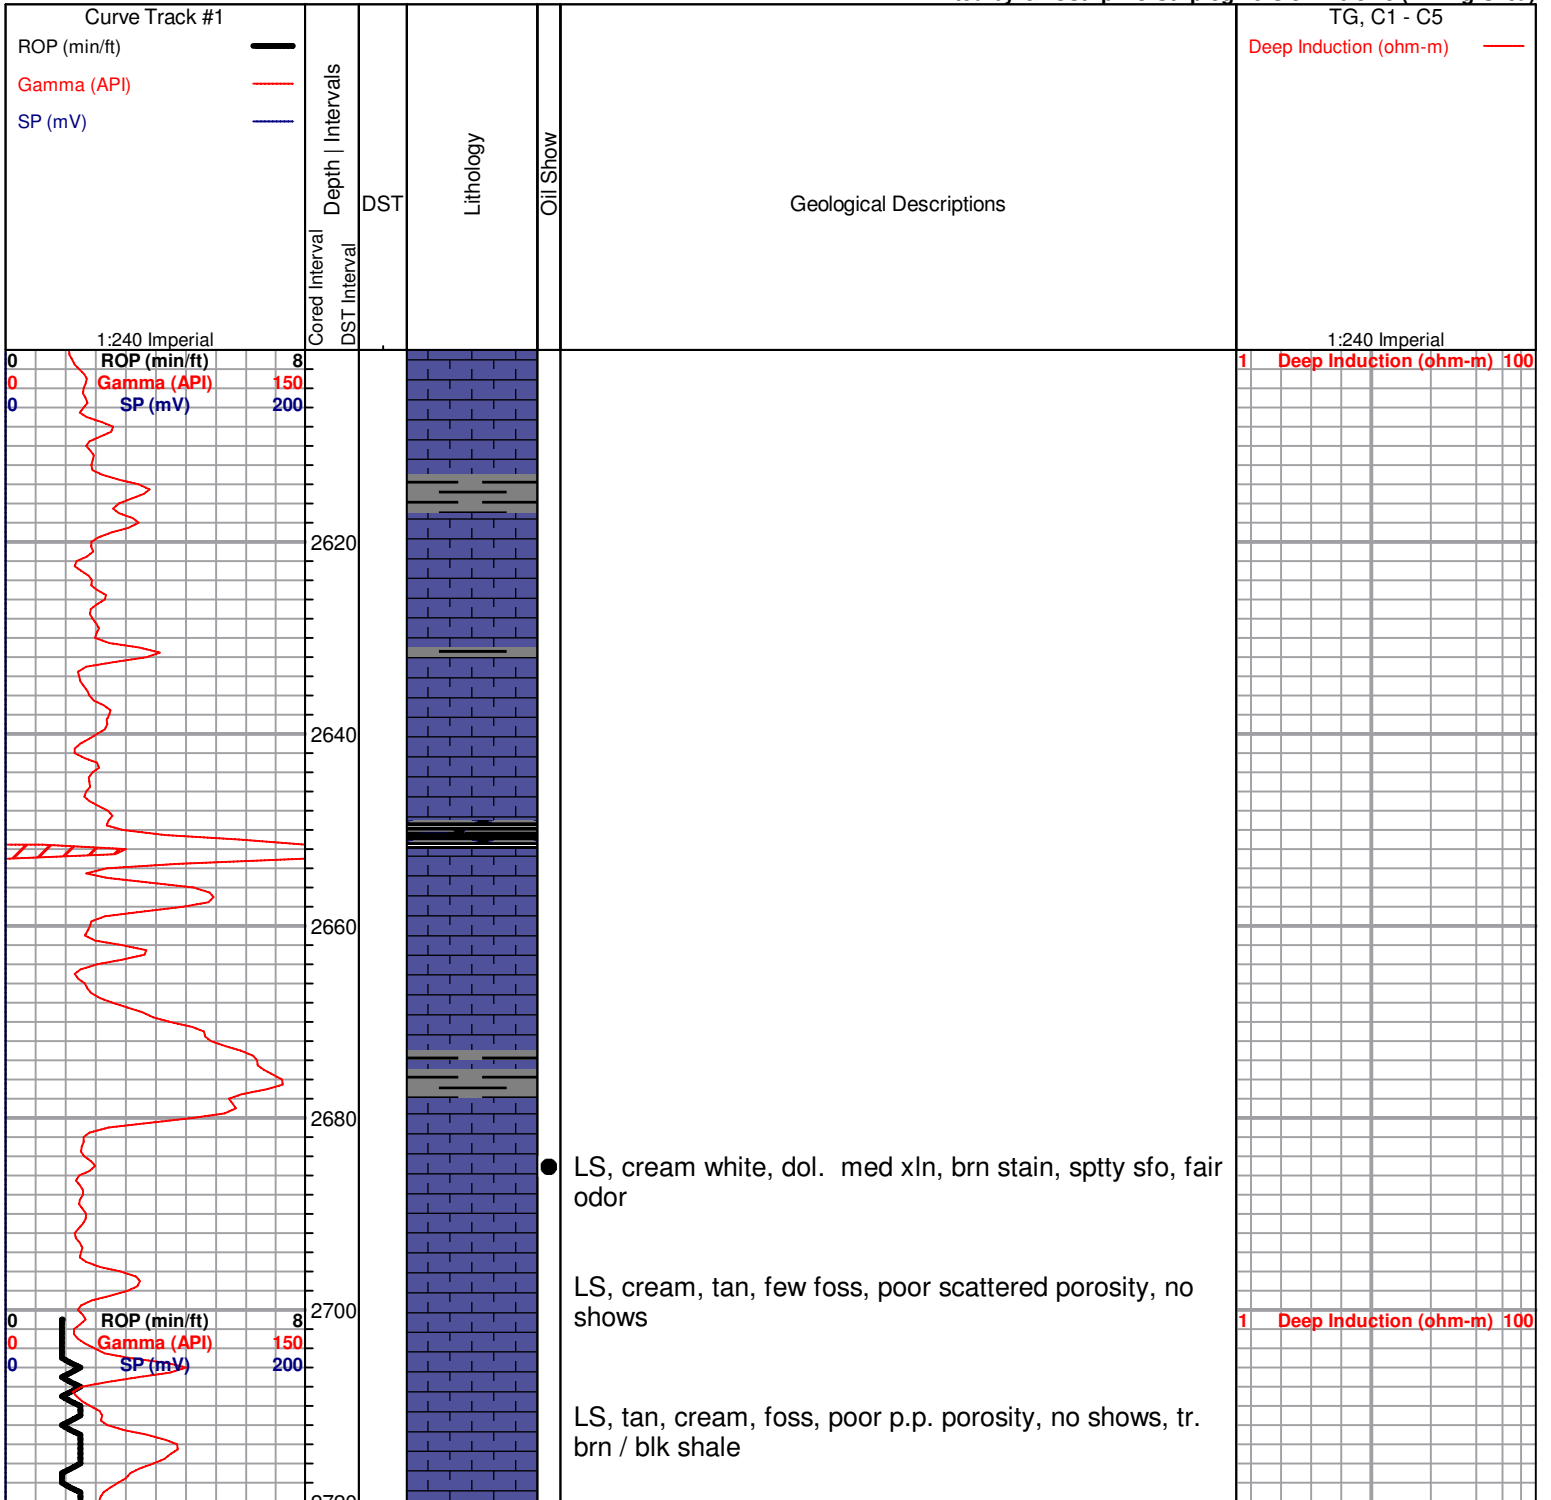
Curve Track #1
ROP (min/ft)
Gamma (API)
SP (mV)
1:240 Imperial

Cored Interval
Depth | Intervals
DST Interval

DST

Lithology

Oil Show

Geological Descriptions

TG, C1 - C5
Deep Induction (ohm-m)
1:240 Imperial

0 ROP (min/ft) 8
0 Gamma (API) 150
0 SP (mV) 200

1 Deep Induction (ohm-m) 100

2620
2640
2660
2680

LS, cream white, dol. med xln, brn stain, sptty sfo, fair odor

LS, cream, tan, few foss, poor scattered porosity, no shows

2700

0 ROP (min/ft) 8
0 Gamma (API) 150
0 SP (mV) 200

1 Deep Induction (ohm-m) 100

LS, tan, cream, foss, poor p.p. porosity, no shows, tr. brn / blk shale